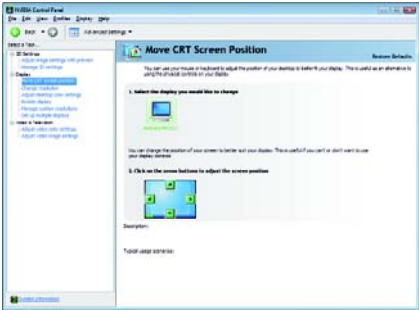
NVIDIA Control Panel

File Edit View Profiles Display Help

Back Advanced Settings

Select a Task...

3D Settings
Adjust image settings with preview
Manage 3D settings
Display
Move CRT screen position
Change resolution
Adjust desktop color settings
Rotate display
Manage custom resolutions
Set up multiple displays
Video & Television
Adjust video color settings
Adjust video image settings

Move CRT Screen Position

Restore Defaults

You can use your mouse or keyboard to adjust the position of your desktop to better fit your display. This is useful as an alternative to using the physical controls on your display.

1. Select the display you would like to change

You can change the position of your screen to better suit your display. This is useful if you can't or don't want to use your display controls.

2. Click on the arrow buttons to adjust the screen position

Description:

Typical usage scenarios:

System Information